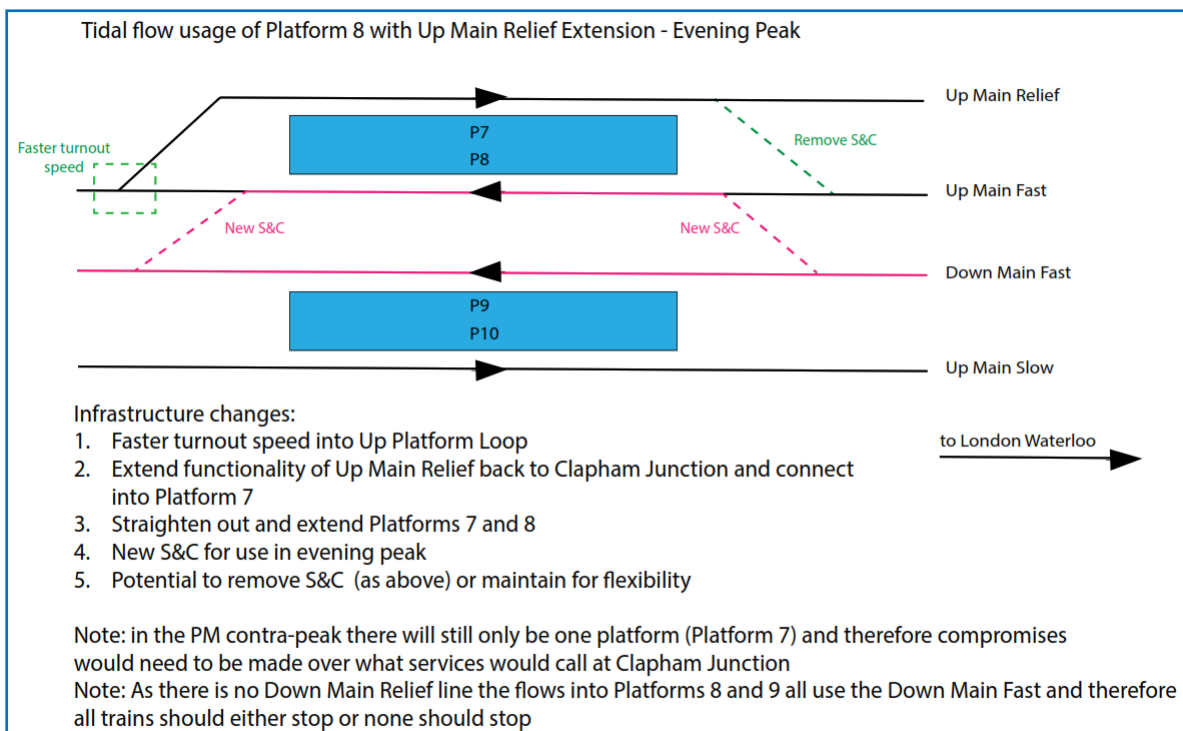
Tidal flow usage of Platform 8 with Up Main Relief Extension - Evening Peak

Up Main Relief

P7
P8

Faster turnout speed

Remove S&C

Up Main Fast

New S&C

New S&C

Down Main Fast

P9
P10

Up Main Slow

Infrastructure changes:
1. Faster turnout speed into Up Platform Loop
2. Extend functionality of Up Main Relief back to Clapham Junction and connect into Platform 7
3. Straighten out and extend Platforms 7 and 8
4. New S&C for use in evening peak
5. Potential to remove S&C (as above) or maintain for flexibility

to London Waterloo

Note: in the PM contra-peak there will still only be one platform (Platform 7) and therefore compromises would need to be made over what services would call at Clapham Junction
Note: As there is no Down Main Relief line the flows into Platforms 8 and 9 all use the Down Main Fast and therefore all trains should either stop or none should stop